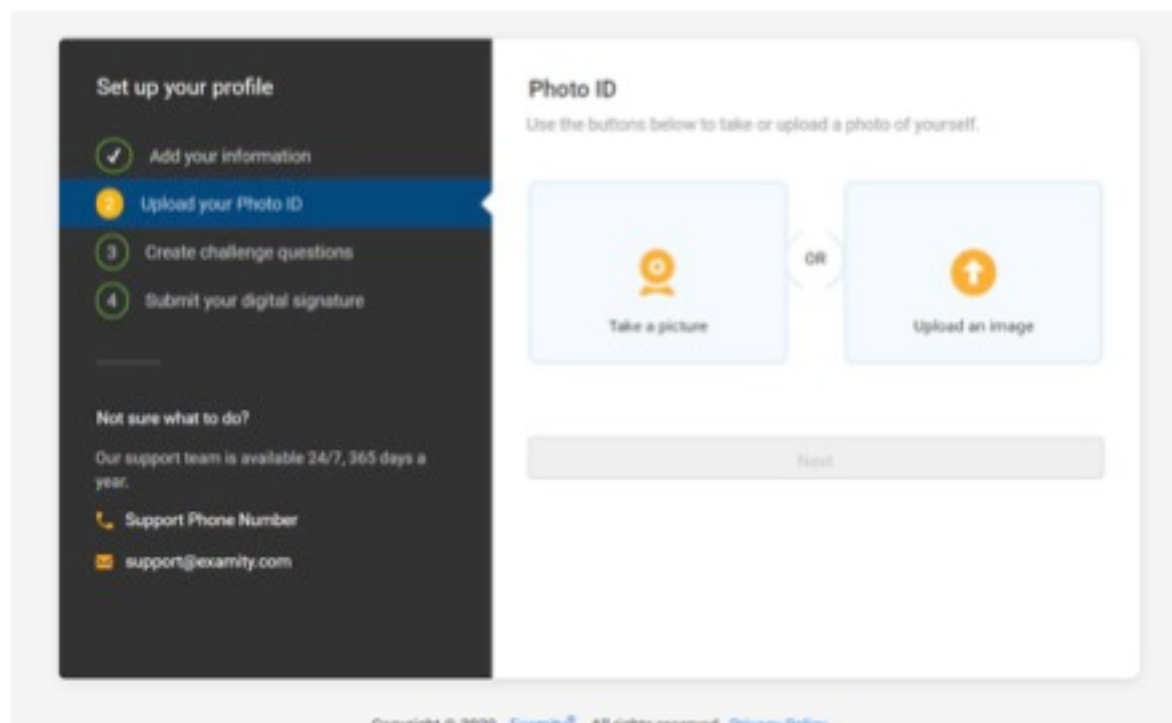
Set up your profile

Add your information

2 Upload your Photo ID

3 Create challenge questions

4 Submit your digital signature

Not sure what to do?

Our support team is available 24/7, 365 days a year.

Support Phone Number

support@examity.com

Photo ID

Use the buttons below to take or upload a photo of yourself.

Take a picture

OR

Upload an image

Next

Copyright © 2020 Examity® All rights reserved. Privacy Policy